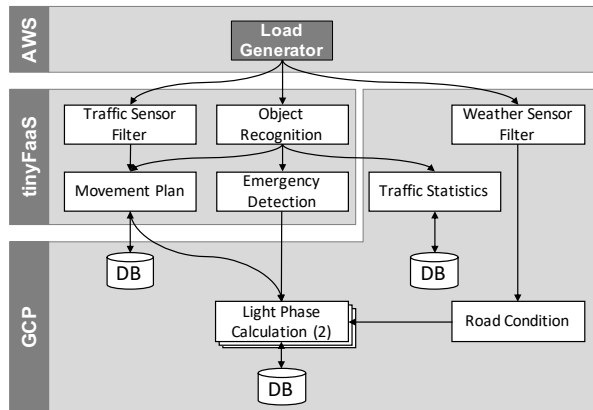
AWS

Load Generator

tinyFaaS

Traffic Sensor Filter

Object Recognition

Weather Sensor Filter

Movement Plan

Emergency Detection

Traffic Statistics

DB

DB

GCP

Light Phase Calculation (2)

Road Condition

DB